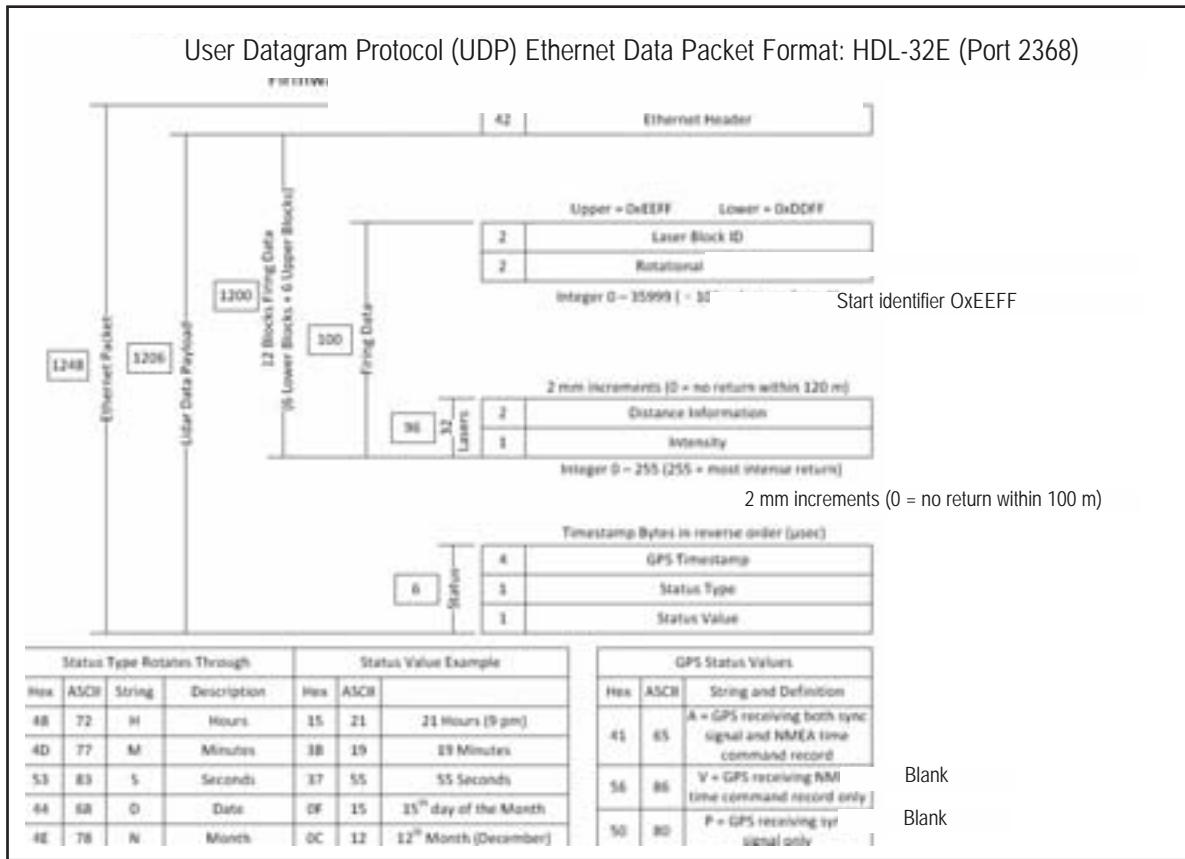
User Datagram Protocol (UDP) Ethernet Data Packet Format: HDL-32E (Port 2368)

Firmw

1248 Ethernet Packet

1206 Lidar Data Payload

1200 12 Blocks Firing Data (6 Lower Blocks + 6 Upper Blocks)

100 Firing Data

96 32 Lasers

6 Status

| 42 | Ethernet Header |
|---|---|

Upper = 0xEEFF Lower = 0xDDFF

| 2 | Laser Block ID |
|---|---|
| 2 | Rotational |

Integer 0 – 35999 ( – 10 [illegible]

Start identifier OxEEFF

2 mm increments (0 = no return within 120 m)

| 2 | Distance Information |
|---|---|
| 1 | Intensity |

Integer 0 – 255 (255 = most intense return)

2 mm increments (0 = no return within 100 m)

Timestamp Bytes in reverse order (µsec)

| 4 | GPS Timestamp |
|---|---|
| 1 | Status Type |
| 1 | Status Value |

Status Type Rotates Through

| Hex | ASCII | String | Description |
|---|---|---|---|
| 48 | 72 | H | Hours |
| 4D | 77 | M | Minutes |
| 53 | 83 | S | Seconds |
| 44 | 68 | D | Date |
| 4E | 78 | N | Month |

Status Value Example

| Hex | ASCII | |
|---|---|---|
| 15 | 21 | 21 Hours (9 pm) |
| 3B | 19 | 19 Minutes |
| 37 | 55 | 55 Seconds |
| 0F | 15 | 15th day of the Month |
| 0C | 12 | 12th Month (December) |

GPS Status Values

| Hex | ASCII | String and Definition |
|---|---|---|
| 41 | 65 | A = GPS receiving both sync signal and NMEA time command record |
| 56 | 86 | V = GPS receiving NMI time command record only |
| 50 | 80 | P = GPS receiving syı signal only |

Blank

Blank